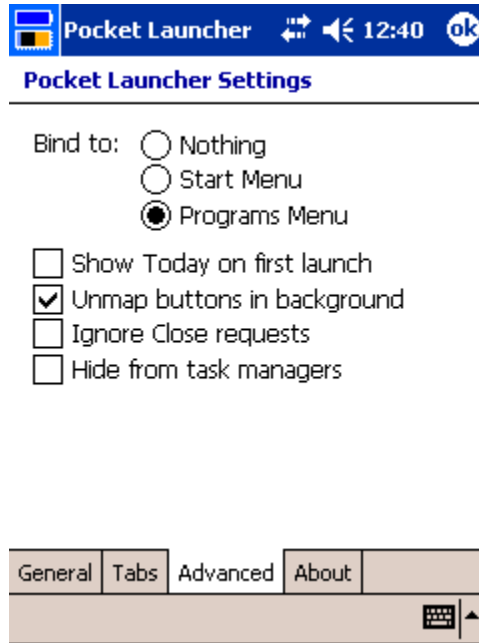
Pocket Launcher 12:40 ok

Pocket Launcher Settings

Bind to: Nothing
Start Menu
Programs Menu

Show Today on first launch
Unmap buttons in background
Ignore Close requests
Hide from task managers

General | Tabs | Advanced | About